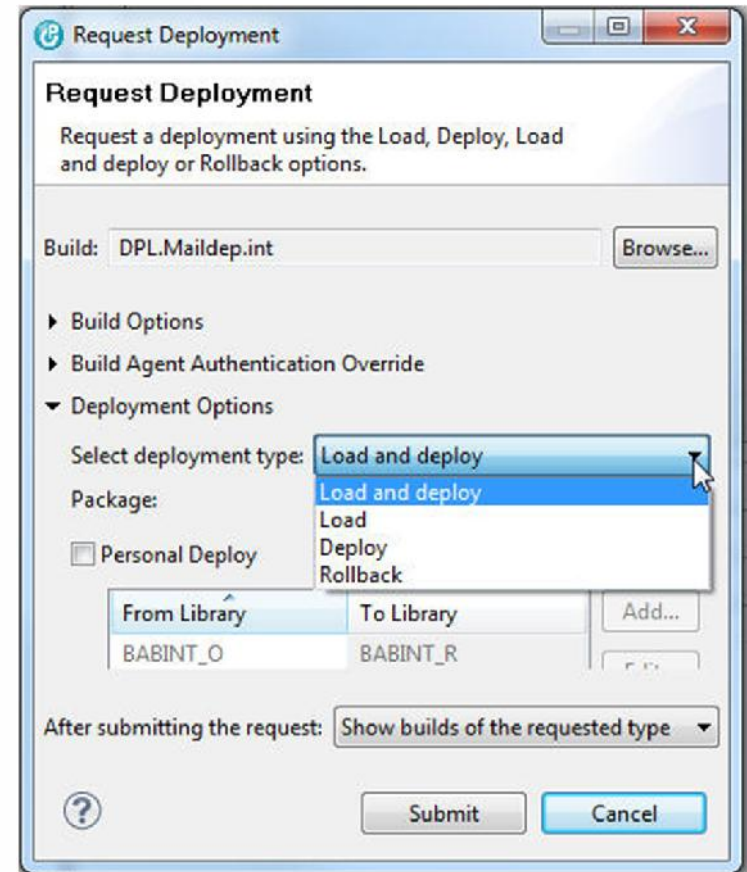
Request Deployment

Request Deployment

Request a deployment using the Load, Deploy, Load and deploy or Rollback options.

Build: DPL.Maildep.int

Browse...

Build Options

Build Agent Authentication Override

Deployment Options

Select deployment type: Load and deploy

Load and deploy
Load
Deploy
Rollback

Package:

Personal Deploy

| From Library | To Library |
|---|---|
| BABINT_O | BABINT_R |

Add...

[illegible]

After submitting the request: Show builds of the requested type

?

Submit

Cancel